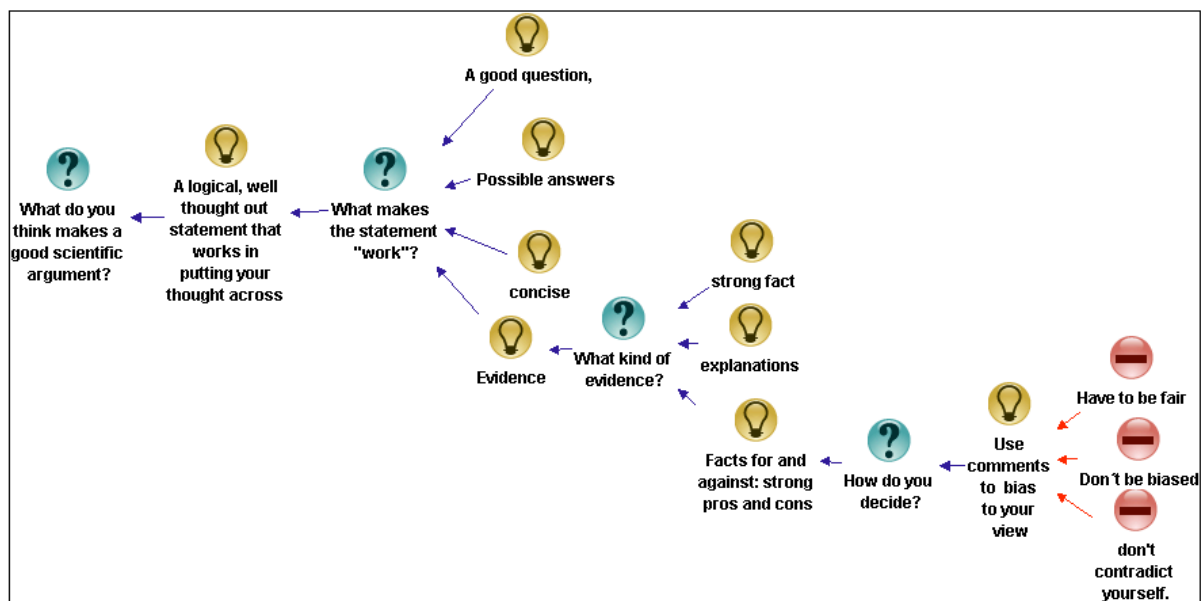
What do you think makes a good scientific argument?

A logical, well thought out statement that works in putting your thought across

What makes the statement "work"?

A good question,

Possible answers

concise

Evidence

What kind of evidence?

strong fact

explanations

Facts for and against: strong pros and cons

How do you decide?

Use comments to bias to your view

Have to be fair

Don't be biased

don't contradict yourself.